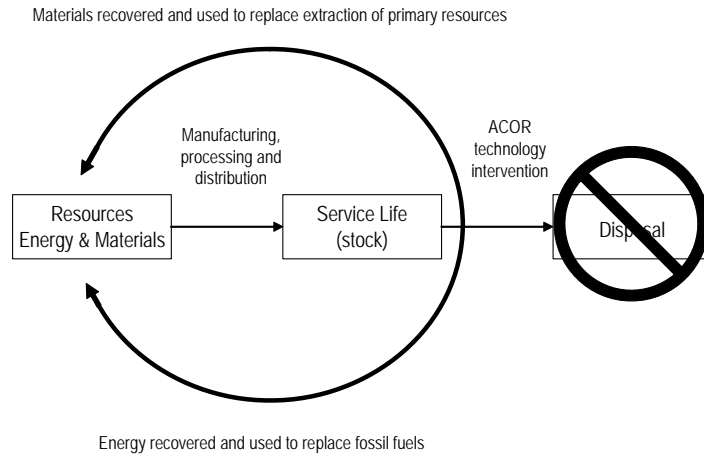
Materials recovered and used to replace extraction of primary resources

Manufacturing, processing and distribution

ACOR technology intervention

Resources Energy & Materials

Service Life (stock)

Disp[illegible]sal

Energy recovered and used to replace fossil fuels